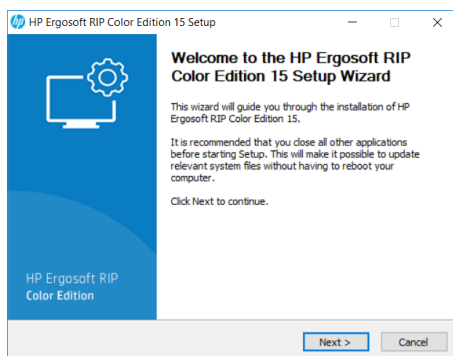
HP Ergosoft RIP Color Edition 15 Setup

Welcome to the HP Ergosoft RIP Color Edition 15 Setup Wizard

This wizard will guide you through the installation of HP Ergosoft RIP Color Edition 15.

It is recommended that you close all other applications before starting Setup. This will make it possible to update relevant system files without having to reboot your computer.

Click Next to continue.

HP Ergosoft RIP
Color Edition

Next >
Cancel